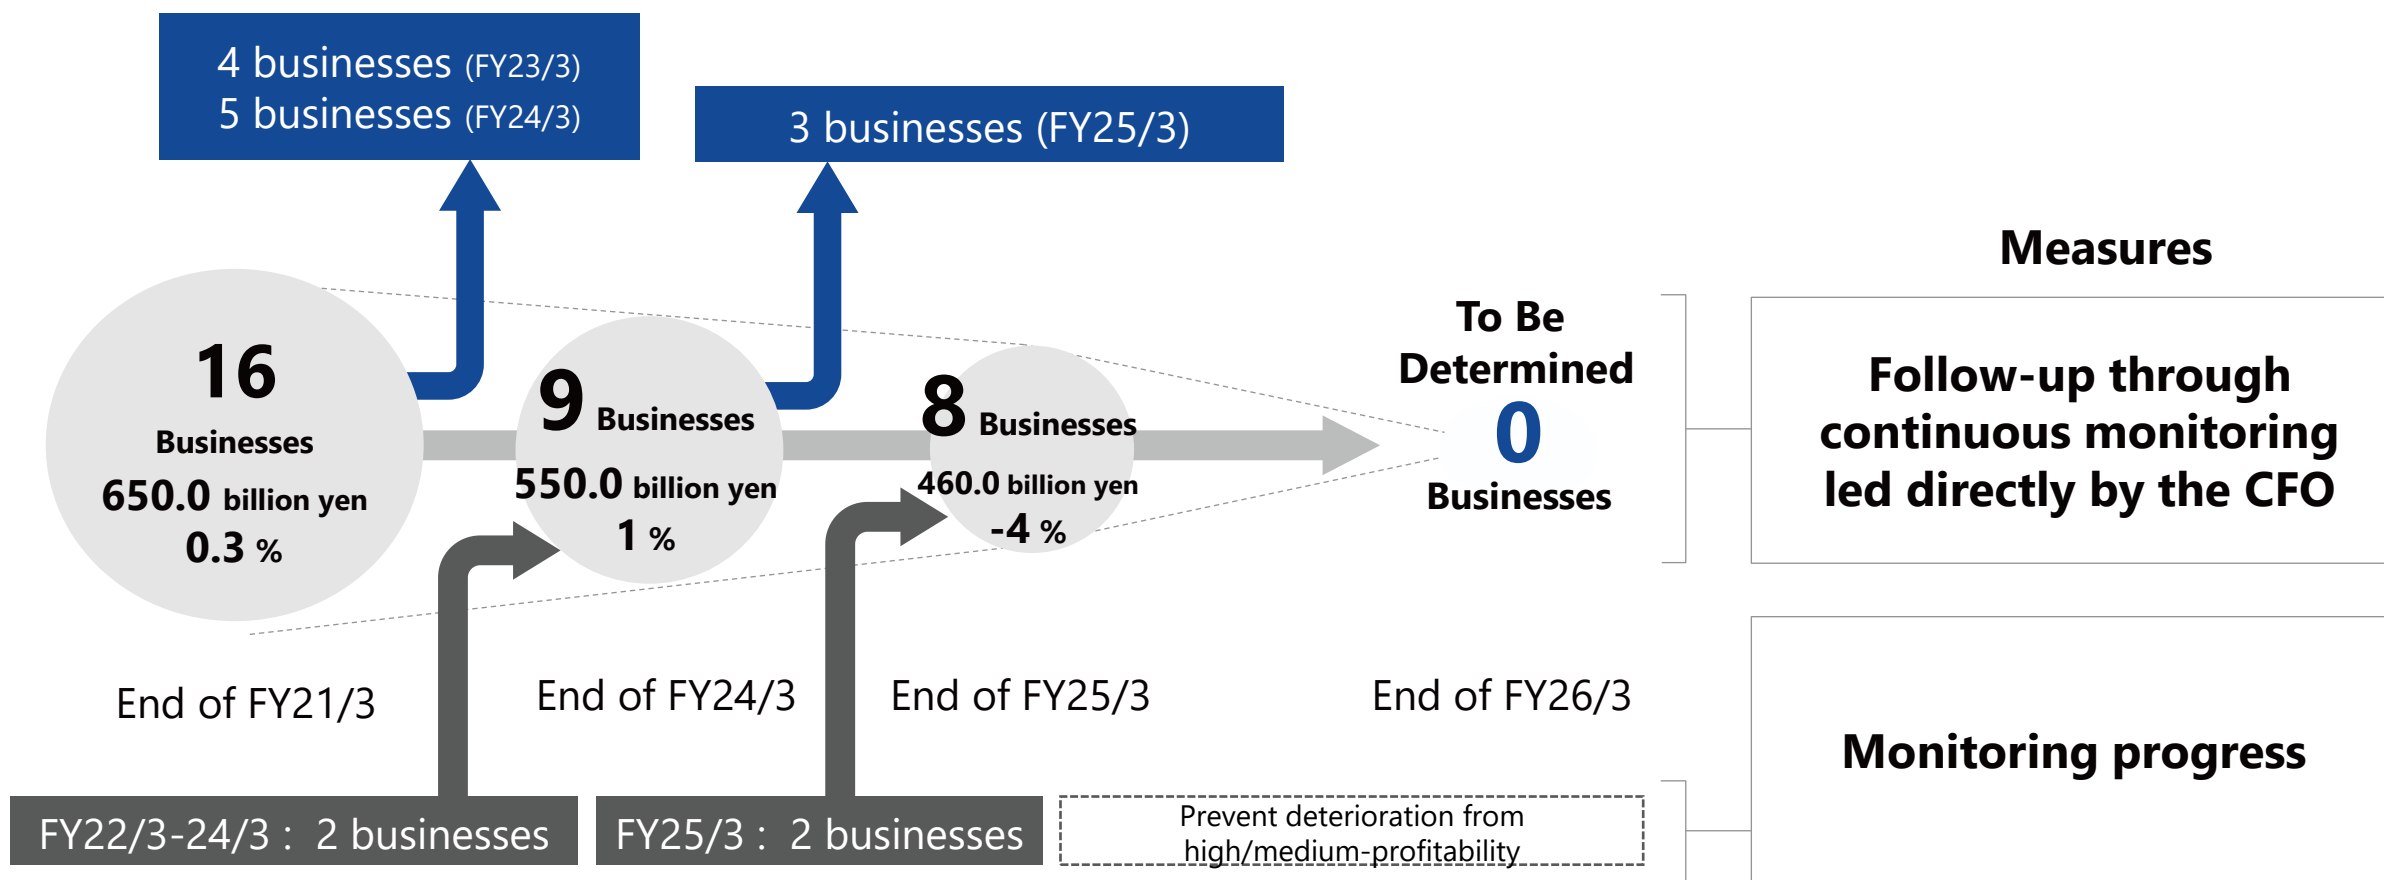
4 businesses (FY23/3)
5 businesses (FY24/3)

3 businesses (FY25/3)

Measures

16
Businesses
650.0 billion yen
0.3 %

9 Businesses
550.0 billion yen
1 %

8 Businesses
460.0 billion yen
-4 %

To Be Determined
0
Businesses

Follow-up through continuous monitoring led directly by the CFO

End of FY21/3

End of FY24/3

End of FY25/3

End of FY26/3

Monitoring progress

FY22/3-24/3 : 2 businesses

FY25/3 : 2 businesses

Prevent deterioration from high/medium-profitability